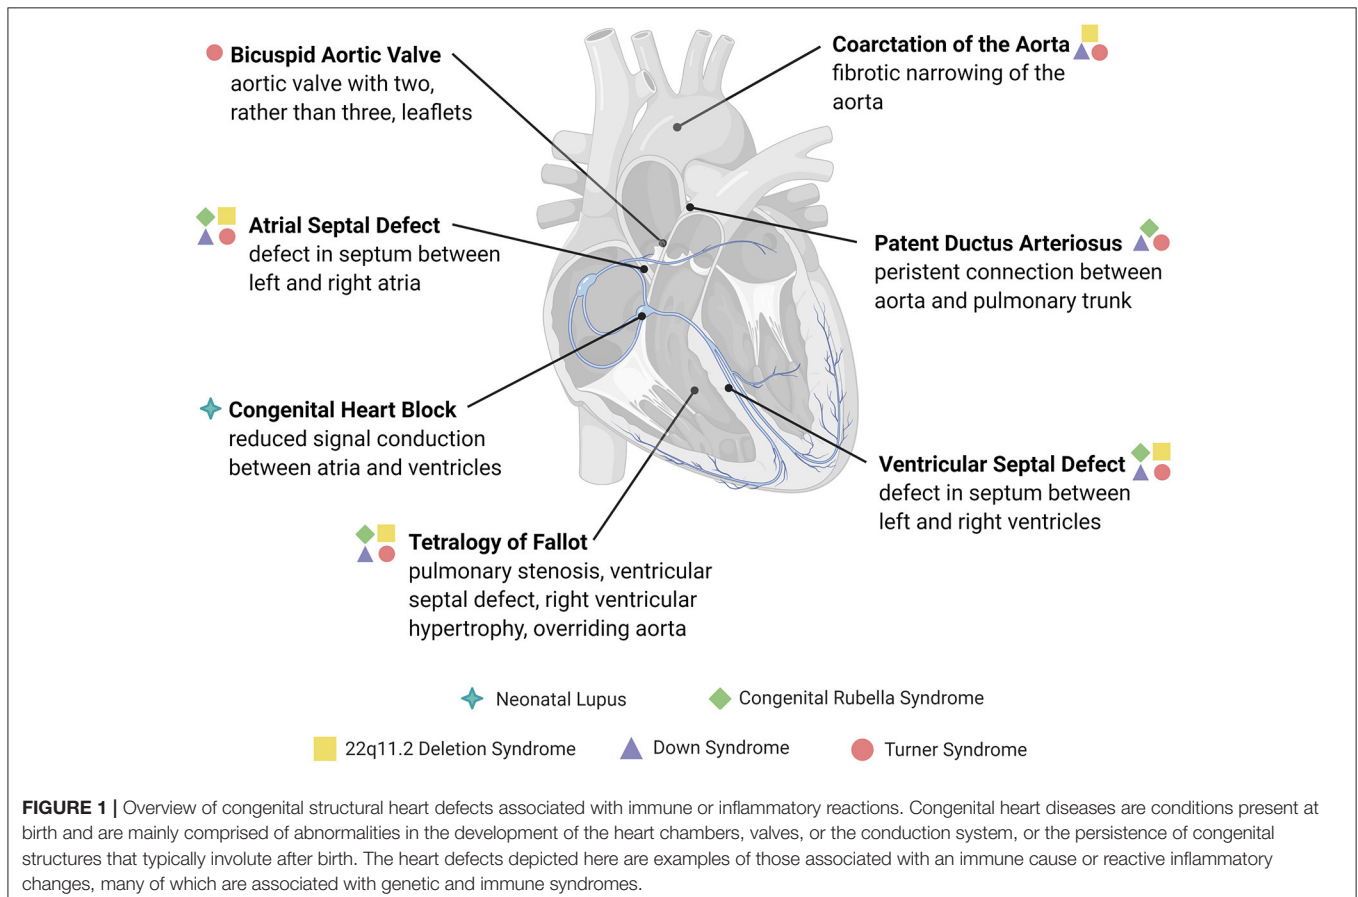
Bicuspid Aortic Valve
aortic valve with two, rather than three, leaflets

Coarctation of the Aorta
fibrotic narrowing of the aorta

Atrial Septal Defect
defect in septum between left and right atria

Patent Ductus Arteriosus
peristent connection between aorta and pulmonary trunk

Congenital Heart Block
reduced signal conduction between atria and ventricles

Ventricular Septal Defect
defect in septum between left and right ventricles

Tetralogy of Fallot
pulmonary stenosis, ventricular septal defect, right ventricular hypertrophy, overriding aorta

Neonatal Lupus
Congenital Rubella Syndrome
22q11.2 Deletion Syndrome
Down Syndrome
Turner Syndrome

FIGURE 1 | Overview of congenital structural heart defects associated with immune or inflammatory reactions. Congenital heart diseases are conditions present at birth and are mainly comprised of abnormalities in the development of the heart chambers, valves, or the conduction system, or the persistence of congenital structures that typically involute after birth. The heart defects depicted here are examples of those associated with an immune cause or reactive inflammatory changes, many of which are associated with genetic and immune syndromes.